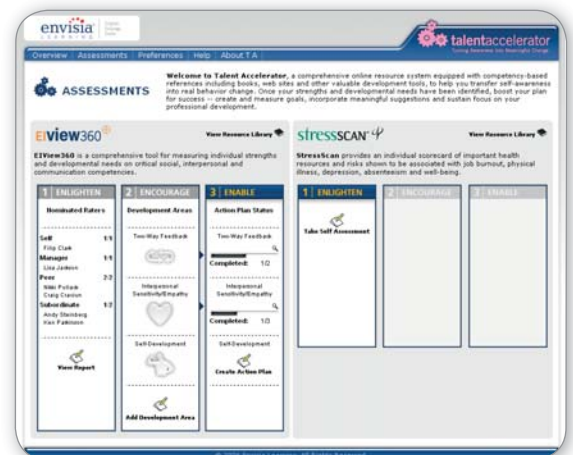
envisia LEARNING

talentaccelerator

Overview | Assessments | Preferences | Help | About T A

ASSESSMENTS

Welcome to Talent Accelerator, a comprehensive online resource system equipped with competency-based references including books, web sites and other valuable development tools, to help you transfer self-awareness into real behavior change. Once your strengths and developmental needs have been identified, boost your plan for success – create and measure goals, incorporate meaningful suggestions and sustain focus on your professional development.

EIview360

View Resource Library

EIView360 is a comprehensive tool for measuring individual strengths and developmental needs on critical social, interpersonal and communication competencies.

1 ENLIGHTEN

Nominated Raters

Self 1/1
Filip Clark
Manager 1/1
Lisa Jackson
Peer 2/2
Nikki Pollack
Craig Crason
Subordinate 1/2
Andy Steinberg
Ken Parkinson

View Report

2 ENCOURAGE

Development Areas

Two-Way Feedback

Interpersonal Sensitivity/Empathy

Self-Development

Add Development Area

3 ENABLE

Action Plan Status

Two-Way Feedback

Completed: 1/2

Interpersonal Sensitivity/Empathy

Completed: 1/3

Self-Development

Create Action Plan

stressSCAN

View Resource Library

StressScan provides an individual scorecard of important health resources and risks shown to be associated with job burnout, physical illness, depression, absenteeism and well-being.

1 ENLIGHTEN

Take Self Assessment

2 ENCOURAGE

3 ENABLE

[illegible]